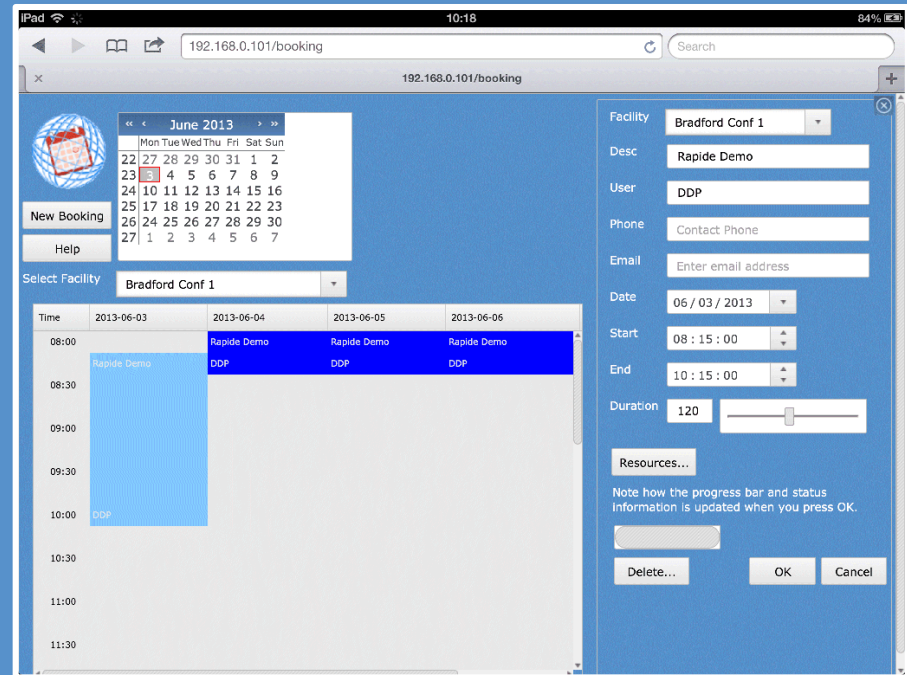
iPad

10:18

84%

192.168.0.101/booking

Search

192.168.0.101/booking

« ‹ June 2013 › »

|  | Mon | Tue | Wed | Thu | Fri | Sat | Sun |
|---|---|---|---|---|---|---|---|
| 22 | 27 | 28 | 29 | 30 | 31 | 1 | 2 |
| 23 | 3 | 4 | 5 | 6 | 7 | 8 | 9 |
| 24 | 10 | 11 | 12 | 13 | 14 | 15 | 16 |
| 25 | 17 | 18 | 19 | 20 | 21 | 22 | 23 |
| 26 | 24 | 25 | 26 | 27 | 28 | 29 | 30 |
| 27 | 1 | 2 | 3 | 4 | 5 | 6 | 7 |

New Booking

Help

Select Facility Bradford Conf 1

| Time | 2013-06-03 | 2013-06-04 | 2013-06-05 | 2013-06-06 |
|---|---|---|---|---|
| 08:00 | Rapide Demo | Rapide Demo DDP | Rapide Demo DDP | Rapide Demo DDP |
| 08:30 | | | | |
| 09:00 | | | | |
| 09:30 | | | | |
| 10:00 | DDP | | | |
| 10:30 | | | | |
| 11:00 | | | | |
| 11:30 | | | | |

Facility Bradford Conf 1

Desc Rapide Demo

User DDP

Phone Contact Phone

Email Enter email address

Date 06 / 03 / 2013

Start 08 : 15 : 00

End 10 : 15 : 00

Duration 120

Resources...

Note how the progress bar and status information is updated when you press OK.

Delete...

OK

Cancel